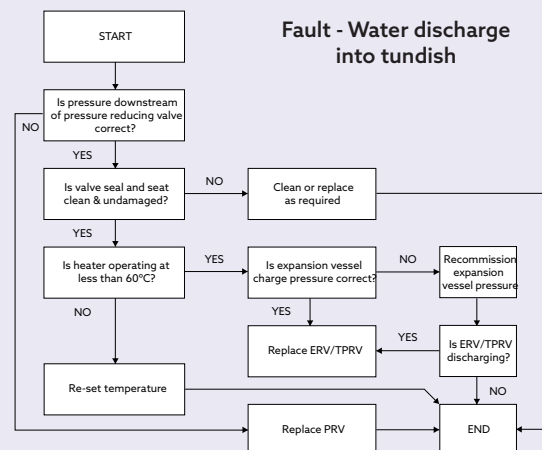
Fault - Water discharge into tundish

START

Is pressure downstream of pressure reducing valve correct?

NO

YES

Is valve seal and seat clean & undamaged?

NO

Clean or replace as required

YES

Is heater operating at less than 60°C?

YES

Is expansion vessel charge pressure correct?

NO

Recommission expansion vessel pressure

NO

YES

Replace ERV/TPRV

YES

Is ERV/TPRV discharging?

NO

Re-set temperature

Replace PRV

END